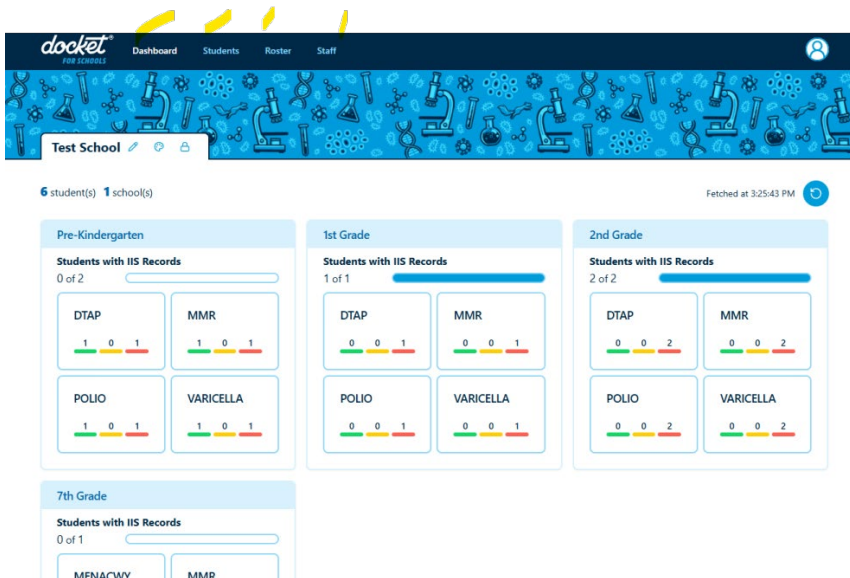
docket®
FOR SCHOOLS

Dashboard Students Roster Staff

Test School

6 student(s) 1 school(s)

Fetched at 3:25:43 PM

Pre-Kindergarten
Students with IIS Records
0 of 2
DTAP
1 0 1
MMR
1 0 1
POLIO
1 0 1
VARICELLA
1 0 1

1st Grade
Students with IIS Records
1 of 1
DTAP
0 0 1
MMR
0 0 1
POLIO
0 0 1
VARICELLA
0 0 1

2nd Grade
Students with IIS Records
2 of 2
DTAP
0 0 2
MMR
0 0 2
POLIO
0 0 2
VARICELLA
0 0 2

7th Grade
Students with IIS Records
0 of 1
MENACWY
MMR